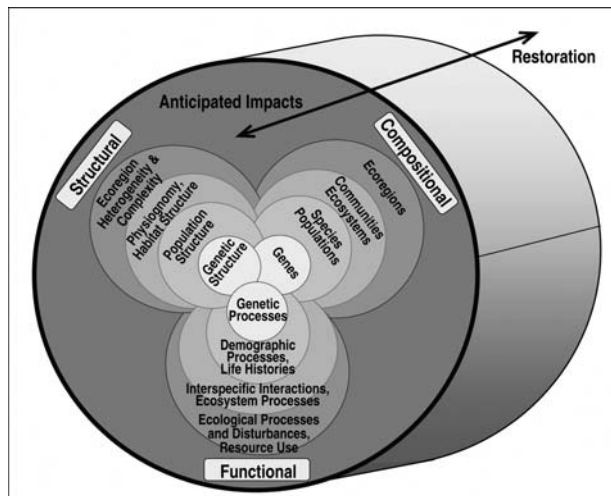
Restoration

Anticipated Impacts

Structural

Compositional

Ecoregion Heterogeneity & Complexity

Physiognomy, Habitat Structure

Population Structure

Genetic Structure

Genes

Species Populations

Communities Ecosystems

Ecoregions

Genetic Processes

Demographic Processes, Life Histories

Interspecific Interactions, Ecosystem Processes

Ecological Processes and Disturbances, Resource Use

Functional